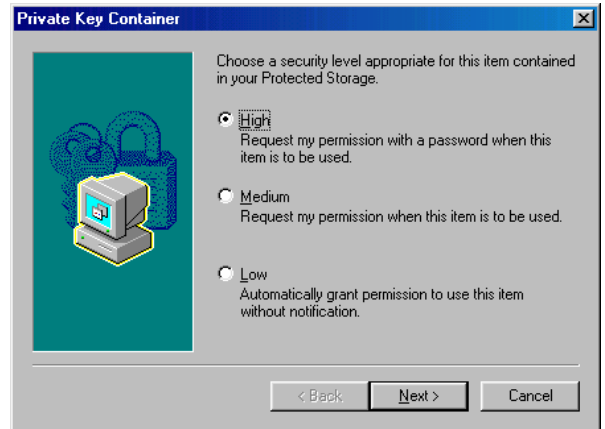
Private Key Container

Choose a security level appropriate for this item contained in your Protected Storage.

High
Request my permission with a password when this item is to be used.

Medium
Request my permission when this item is to be used.

Low
Automatically grant permission to use this item without notification.

< Back
Next >
Cancel